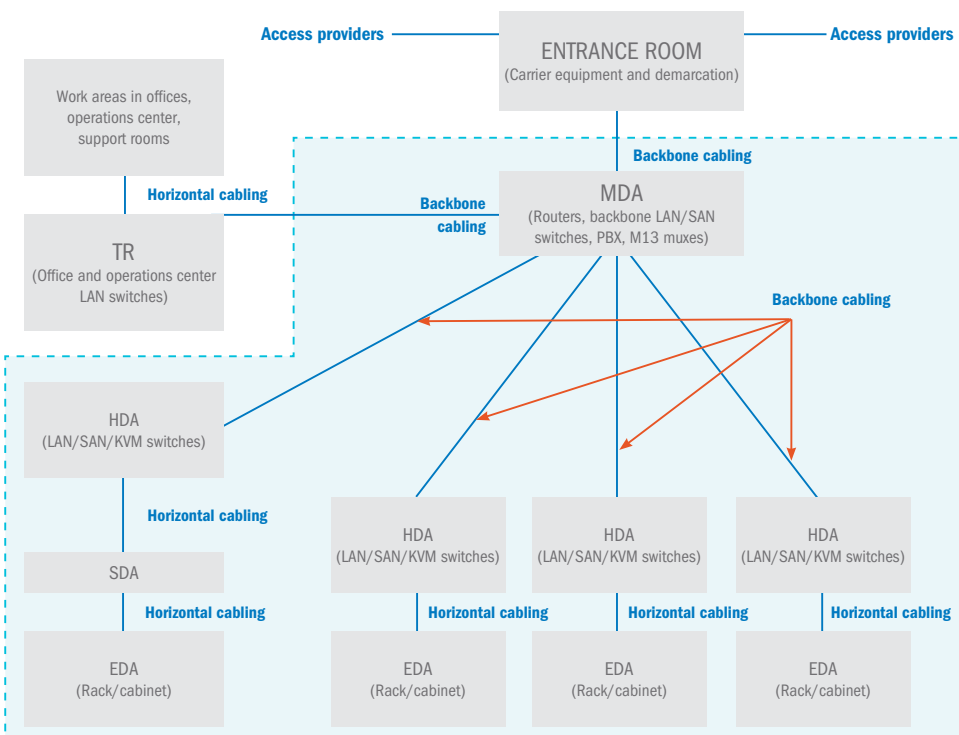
Access providers

ENTRANCE ROOM
(Carrier equipment and demarcation)

Access providers

Work areas in offices, operations center, support rooms

Backbone cabling

Horizontal cabling

Backbone cabling

MDA
(Routers, backbone LAN/SAN switches, PBX, M13 muxes)

TR
(Office and operations center LAN switches)

Backbone cabling

HDA
(LAN/SAN/KVM switches)

Horizontal cabling

SDA

Horizontal cabling

EDA
(Rack/cabinet)

HDA
(LAN/SAN/KVM switches)

Horizontal cabling

EDA
(Rack/cabinet)

HDA
(LAN/SAN/KVM switches)

Horizontal cabling

EDA
(Rack/cabinet)

HDA
(LAN/SAN/KVM switches)

Horizontal cabling

EDA
(Rack/cabinet)